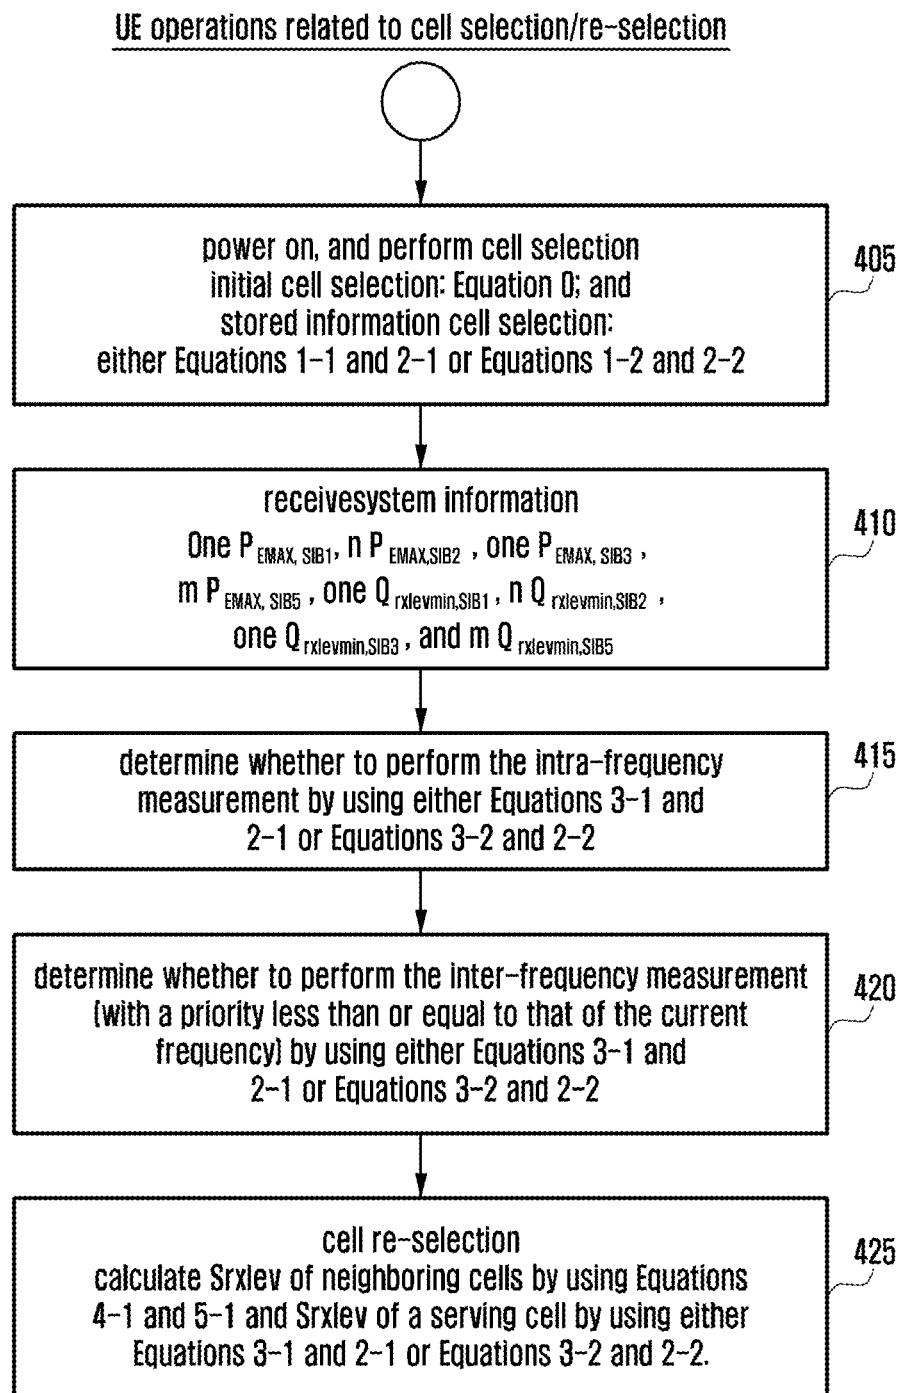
UE operations related to cell selection/re-selection

power on, and perform cell selection
initial cell selection: Equation 0; and
stored information cell selection:
either Equations 1-1 and 2-1 or Equations 1-2 and 2-2

405

receivesystem information
One $P_{EMAX,\ SIB1}$, n $P_{EMAX,SIB2}$ , one $P_{EMAX,\ SIB3}$ ,
m $P_{EMAX,\ SIB5}$ , one $Q_{rxlevmin,SIB1}$ , n $Q_{rxlevmin,SIB2}$ ,
one $Q_{rxlevmin,SIB3}$ , and m $Q_{rxlevmin,SIB5}$

410

determine whether to perform the intra-frequency measurement by using either Equations 3-1 and 2-1 or Equations 3-2 and 2-2

415

determine whether to perform the inter-frequency measurement (with a priority less than or equal to that of the current frequency) by using either Equations 3-1 and 2-1 or Equations 3-2 and 2-2

420

cell re-selection
calculate Srxlev of neighboring cells by using Equations 4-1 and 5-1 and Srxlev of a serving cell by using either Equations 3-1 and 2-1 or Equations 3-2 and 2-2.

425